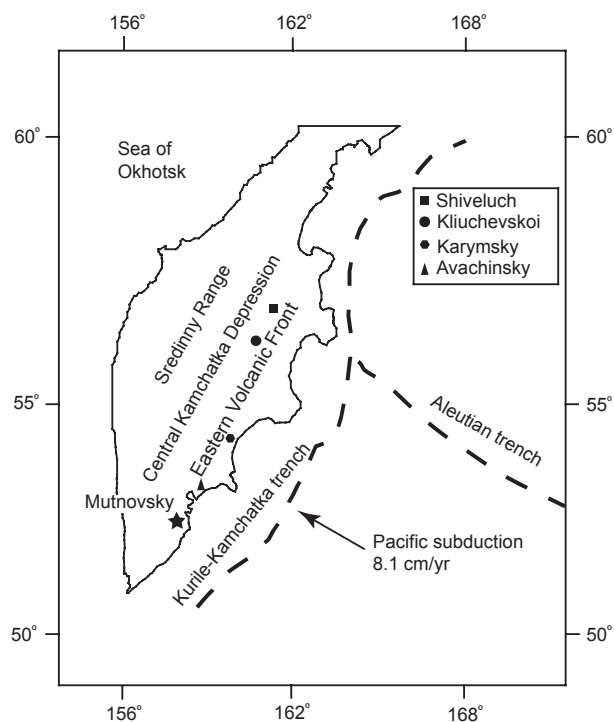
156°
162°
168°

60°
60°

Sea of Okhotsk

■ Shiveluch
● Kliuchevskoi
● Karymsky
▲ Avachinsky

Sredinny Range
Central Kamchatka Depression
Eastern Volcanic Front

55°
55°

Aleutian trench

Mutnovsky

Kurile-Kamchatka trench

Pacific subduction
8.1 cm/yr

50°
50°

156°
162°
168°